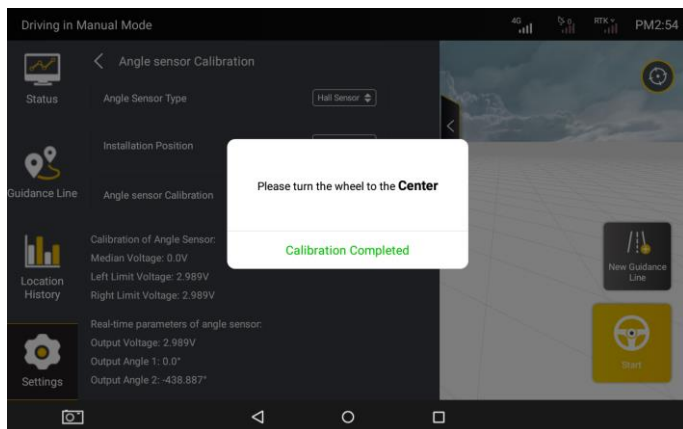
Driving in Manual Mode

4G

RTK

PM2:54

Status

Guidance Line

Location History

Settings

Angle sensor Calibration

Angle Sensor Type

Hall Sensor

Installation Position

Angle sensor Calibration

Calibration of Angle Sensor:
Median Voltage: 0.0V
Left Limit Voltage: 2.989V
Right Limit Voltage: 2.989V

Real-time parameters of angle sensor:
Output Voltage: 2.989V
Output Angle 1: 0.0°
Output Angle 2: -438.887°

Please turn the wheel to the **Center**

Calibration Completed

New Guidance Line

Start